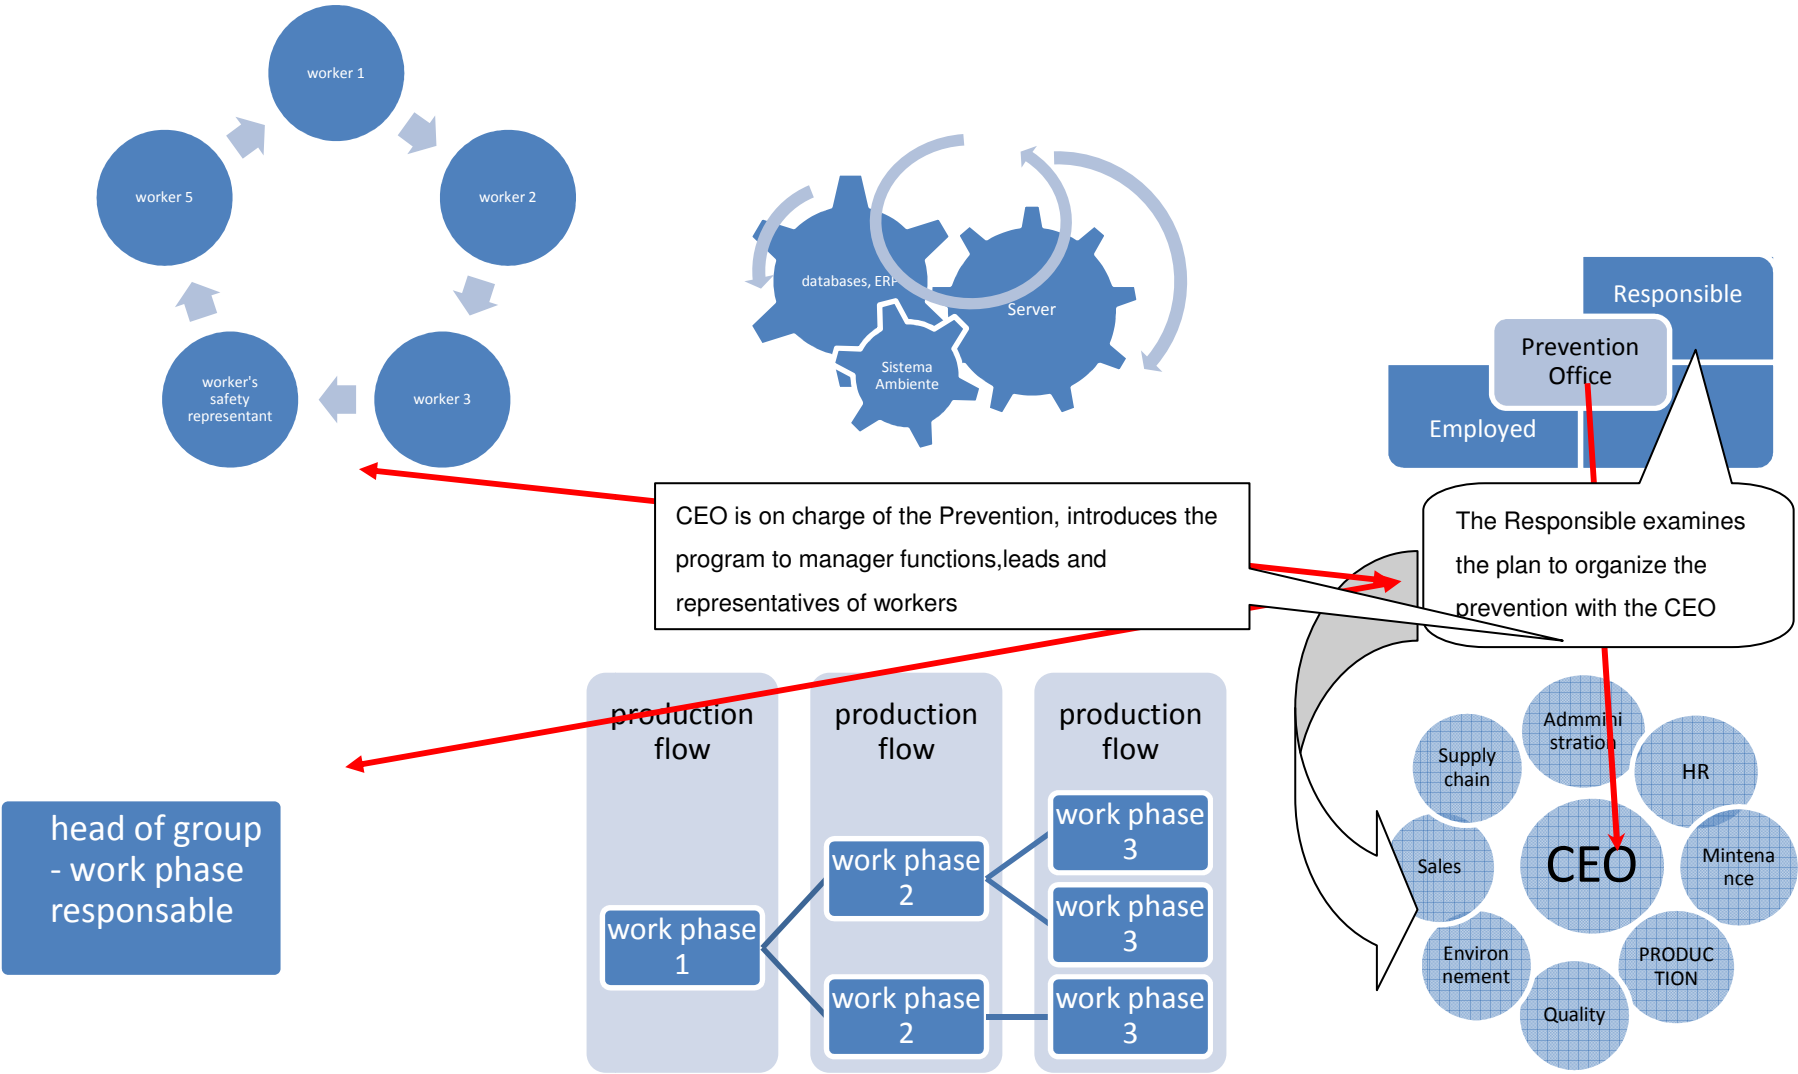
worker 1

worker 2

worker 3

worker's safety representant

worker 5

databases, ERP

Server

Sistema Ambiente

Responsible

Prevention Office

Employed

CEO is on charge of the Prevention, introduces the program to manager functions,leads and representatives of workers

The Responsible examines the plan to organize the prevention with the CEO

production flow

production flow

production flow

work phase 1

work phase 2

work phase 2

work phase 3

work phase 3

work phase 3

head of group - work phase responsable

Supply chain

Admministration

HR

Sales

CEO

Mintenance

Environnement

PRODUCTION

Quality